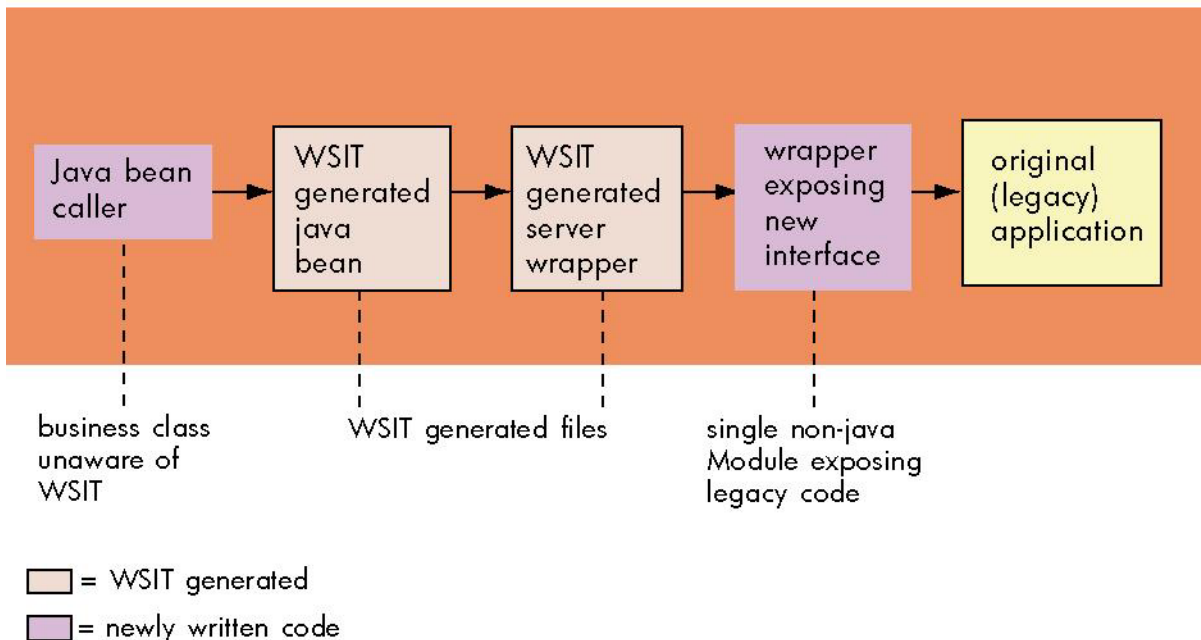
Java bean caller

WSIT generated java bean

WSIT generated server wrapper

wrapper exposing new interface

original (legacy) application

business class unaware of WSIT

WSIT generated files

single non-java Module exposing legacy code

= WSIT generated

= newly written code